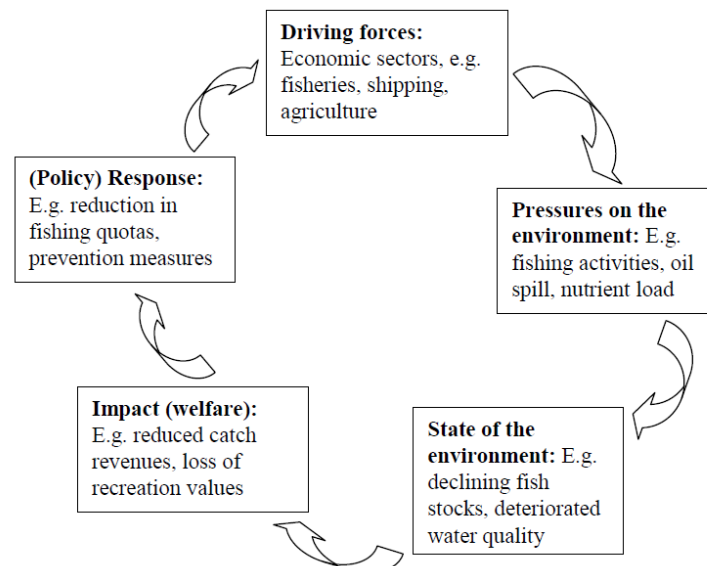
**Driving forces:** Economic sectors, e.g. fisheries, shipping, agriculture

**Pressures on the environment:** E.g. fishing activities, oil spill, nutrient load

**State of the environment:** E.g. declining fish stocks, deteriorated water quality

**Impact (welfare):** E.g. reduced catch revenues, loss of recreation values

**(Policy) Response:** E.g. reduction in fishing quotas, prevention measures